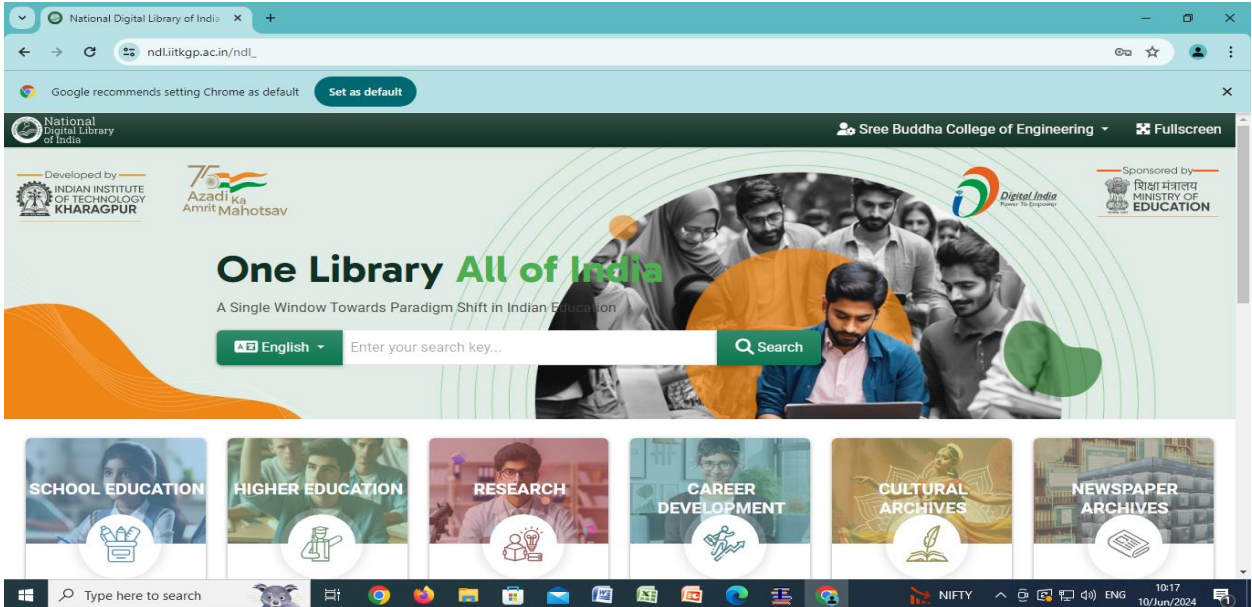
National Digital Library of India ×
ndl.iitkgp.ac.in/ndl_
Google recommends setting Chrome as default
Set as default
National Digital Library of India
Sree Buddha College of Engineering
Fullscreen
Developed by
INDIAN INSTITUTE OF TECHNOLOGY KHARAGPUR
75 Azadi Ka Amrit Mahotsav
Digital India Power To Empower
Sponsored by
शिक्षा मंत्रालय MINISTRY OF EDUCATION
One Library All of India
A Single Window Towards Paradigm Shift in Indian Education
English
Enter your search key...
Search
SCHOOL EDUCATION
HIGHER EDUCATION
RESEARCH
CAREER DEVELOPMENT
CULTURAL ARCHIVES
NEWSPAPER ARCHIVES
Type here to search
NIFTY
ENG
10:17
10/Jun/2024